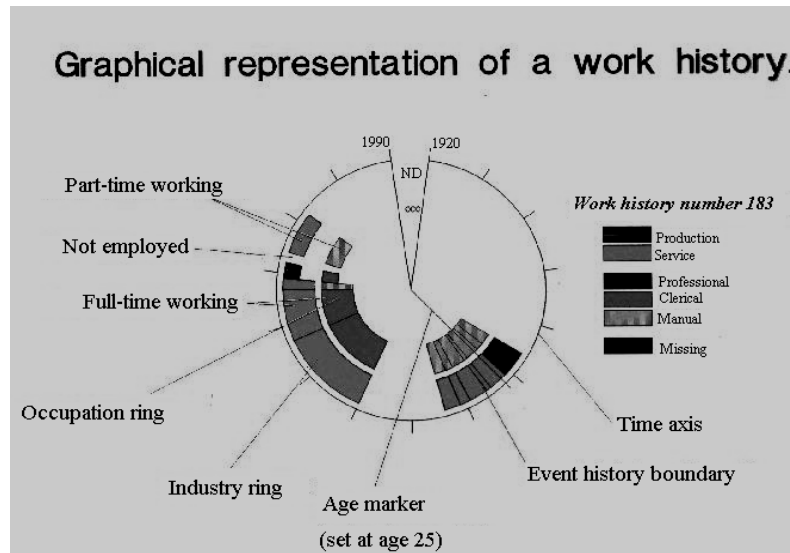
Graphical representation of a work history.

1990

1920

ND

ooo

Part-time working

Not employed

Full-time working

Occupation ring

Industry ring

Age marker

(set at age 25)

Work history number 183

Production

Service

Professional

Clerical

Manual

Missing

Time axis

Event history boundary